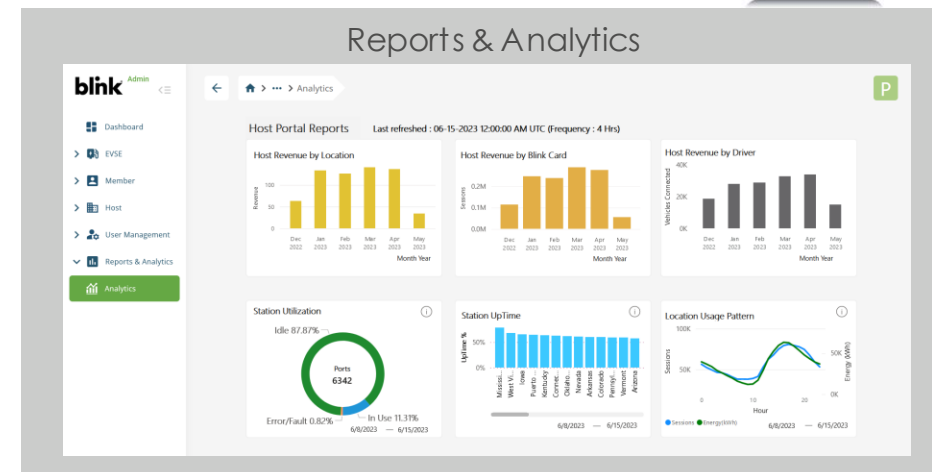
Reports & Analytics

blink Admin

Dashboard
EVSE
Member
Host
User Management
Reports & Analytics
Analytics

> ··· > Analytics

P

Host Portal Reports Last refreshed : 06-15-2023 12:00:00 AM UTC (Frequency : 4 Hrs)

Host Revenue by Location
Revenue
100
50
0
Dec 2022 Jan 2023 Feb 2023 Mar 2023 Apr 2023 May 2023
Month Year

Host Revenue by Blink Card
Sessions
0.2M
0.1M
0.0M
Dec 2022 Jan 2023 Feb 2023 Mar 2023 Apr 2023 May 2023
Month Year

Host Revenue by Driver
Vehicles Connected
40K
20K
0K
Dec 2022 Jan 2023 Feb 2023 Mar 2023 Apr 2023 May 2023
Month Year

Station Utilization
Idle 87.87%
Ports
6342
Error/Fault 0.82%
In Use 11.31%
6/8/2023 — 6/15/2023

Station UpTime
Uptime %
50%
0%
Mississ... West Vi... Iowa Puerto... Kentucky Conne... Oklaho... Nevada Arkansas Colorado Pennsyl... Vermont Arizona
6/8/2023 — 6/15/2023

Location Usage Pattern
Sessions
100K
50K
0
10
20
Hour
50K
0K
Energy (kWh)
Sessions Energy(kWh)
6/8/2023 — 6/15/2023